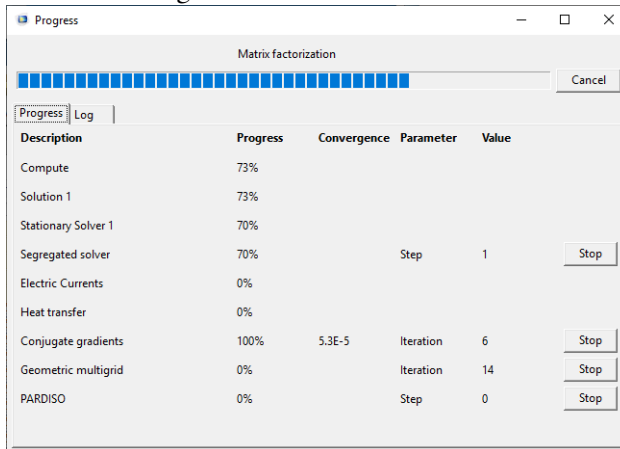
Progress

Matrix factorization

Cancel

Progress Log

| Description | Progress | Convergence | Parameter | Value | |
|---|---|---|---|---|---|
| Compute | 73% | | | | |
| Solution 1 | 73% | | | | |
| Stationary Solver 1 | 70% | | | | |
| Segregated solver | 70% | | Step | 1 | Stop |
| Electric Currents | 0% | | | | |
| Heat transfer | 0% | | | | |
| Conjugate gradients | 100% | 5.3E-5 | Iteration | 6 | Stop |
| Geometric multigrid | 0% | | Iteration | 14 | Stop |
| PARDISO | 0% | | Step | 0 | Stop |